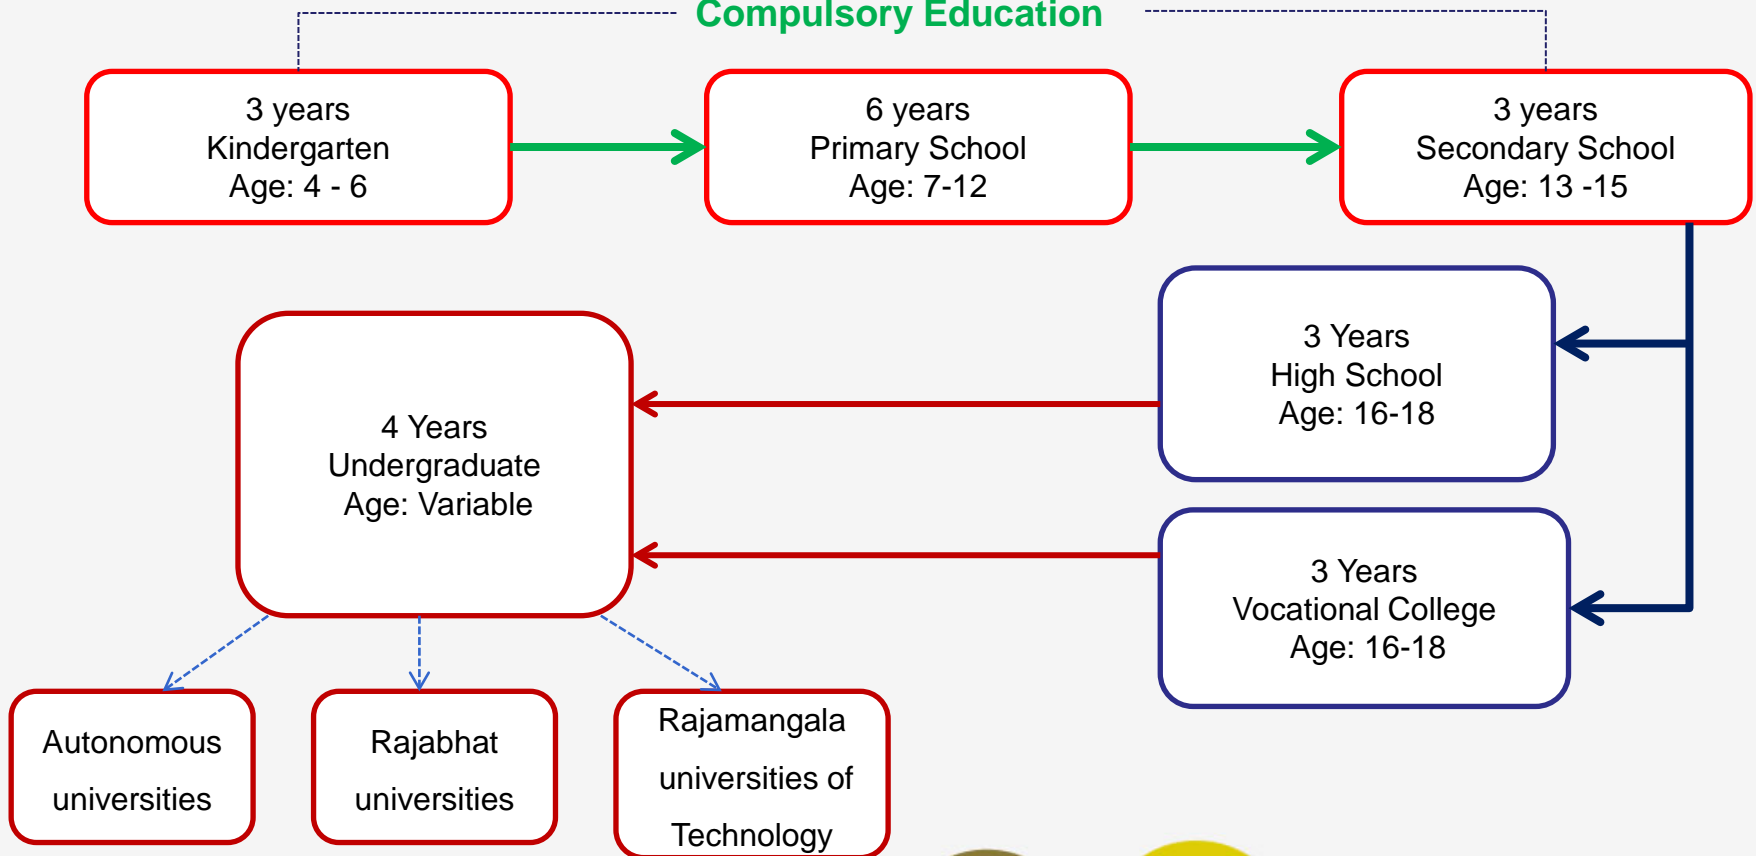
Compulsory Education

3 years
Kindergarten
Age: 4 - 6

6 years
Primary School
Age: 7-12

3 years
Secondary School
Age: 13 -15

3 Years
High School
Age: 16-18

4 Years
Undergraduate
Age: Variable

3 Years
Vocational College
Age: 16-18

Autonomous universities

Rajabhat universities

Rajamangala universities of Technology